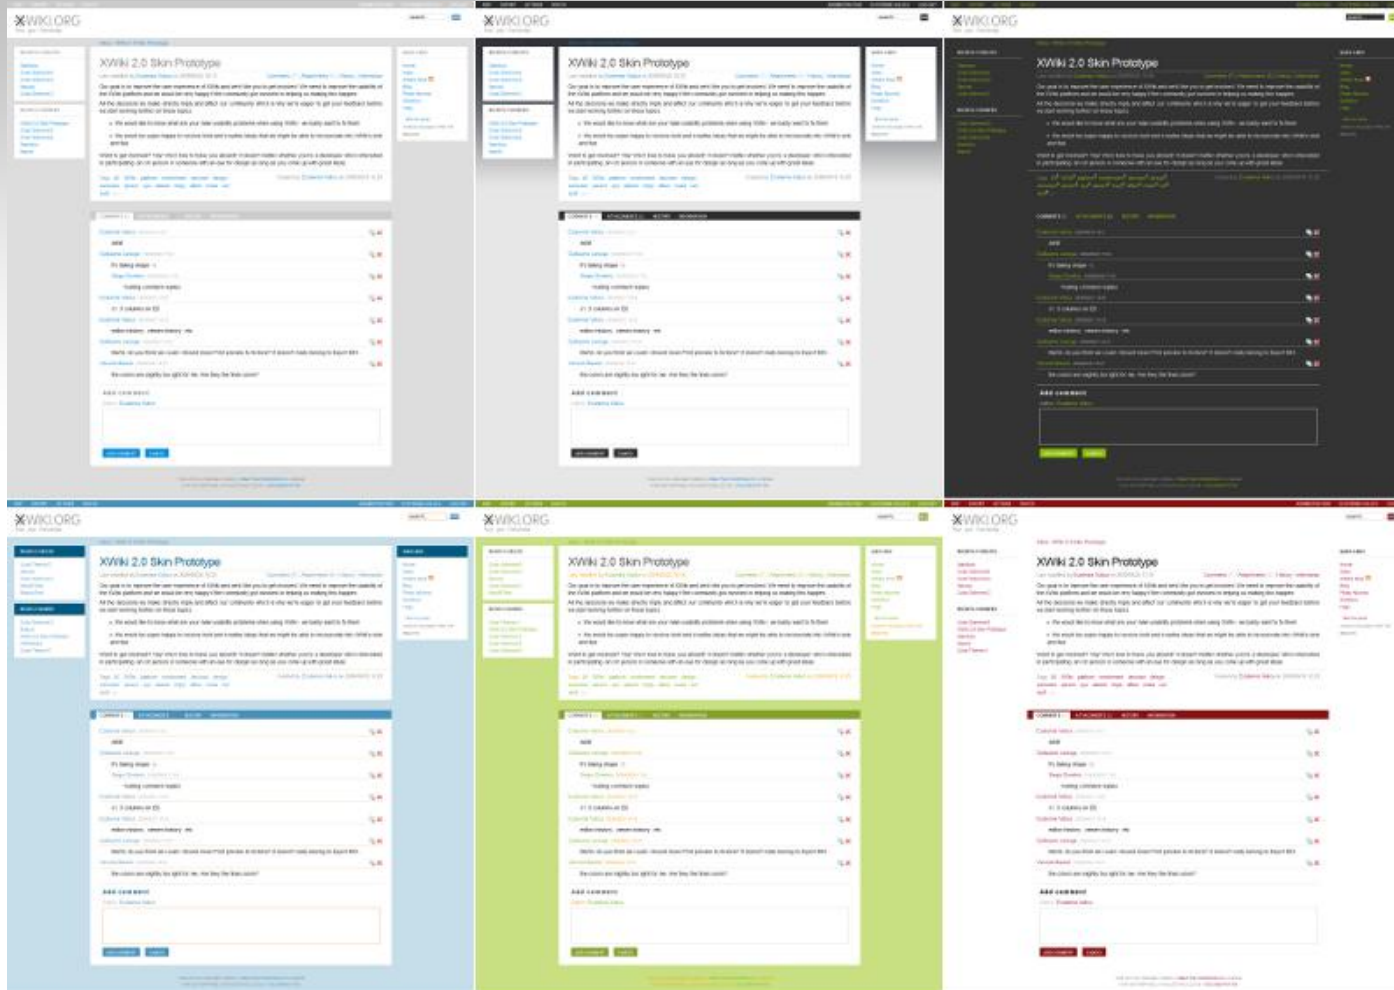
XWIKI.ORG

XWiki 2.0 Skin Prototype

Add comment

XWIKI.ORG

XWiki 2.0 Skin Prototype

Add comment

XWIKI.ORG

XWiki 2.0 Skin Prototype

Add comment

XWIKI.ORG

XWiki 2.0 Skin Prototype

Add comment

XWIKI.ORG

XWiki 2.0 Skin Prototype

Add comment

XWIKI.ORG

XWiki 2.0 Skin Prototype

Add comment